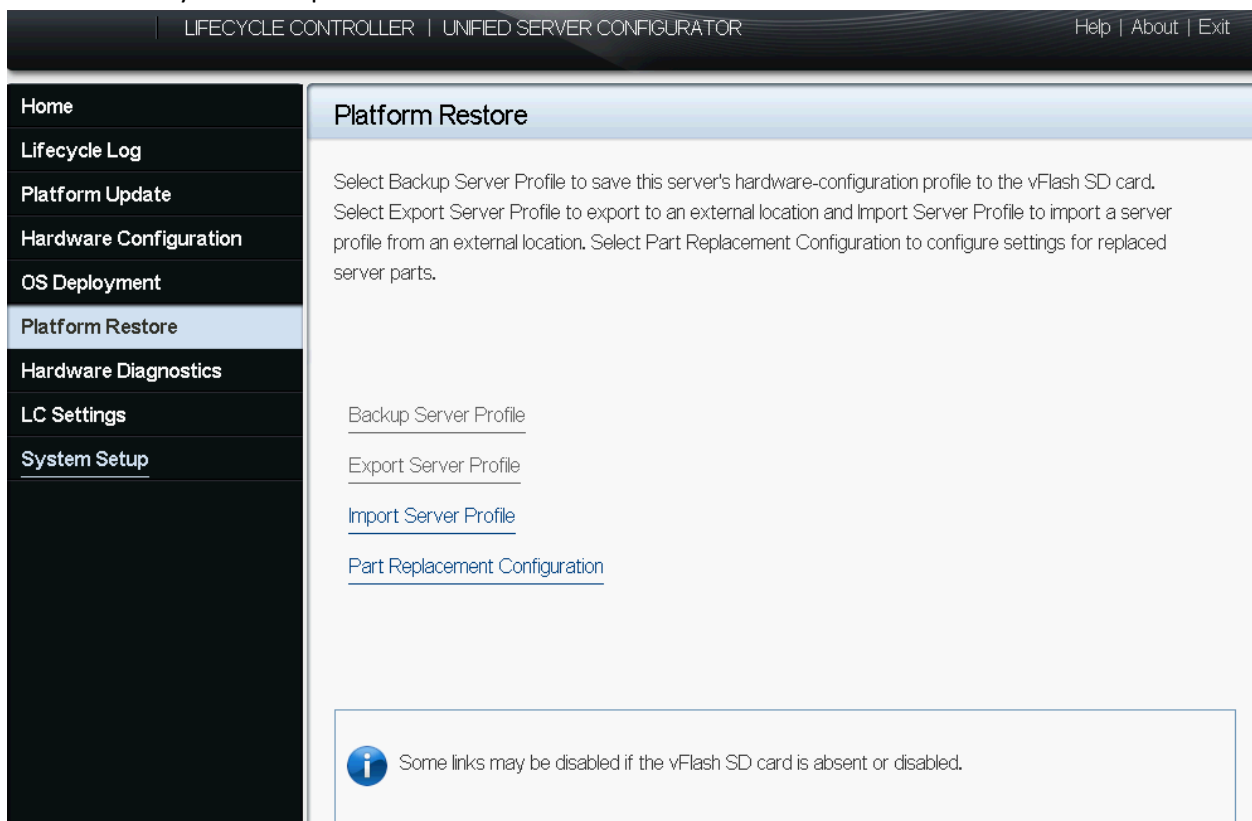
LIFECYCLE CONTROLLER | UNIFIED SERVER CONFIGURATOR

Help | About | Exit

Home
Lifecycle Log
Platform Update
Hardware Configuration
OS Deployment
Platform Restore
Hardware Diagnostics
LC Settings
System Setup

Platform Restore

Select Backup Server Profile to save this server's hardware-configuration profile to the vFlash SD card. Select Export Server Profile to export to an external location and Import Server Profile to import a server profile from an external location. Select Part Replacement Configuration to configure settings for replaced server parts.

Backup Server Profile

Export Server Profile

Import Server Profile

Part Replacement Configuration

Some links may be disabled if the vFlash SD card is absent or disabled.